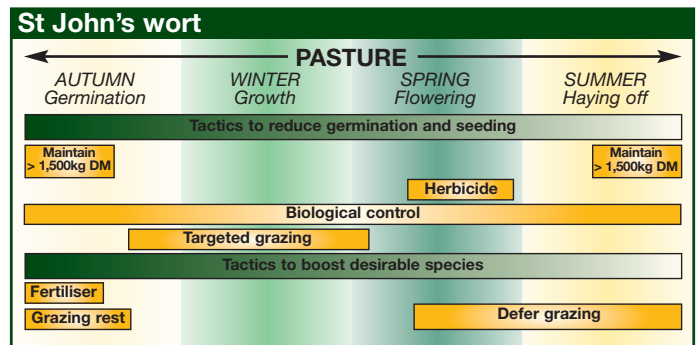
St John's wort

PASTURE

AUTUMN
Germination

WINTER
Growth

SPRING
Flowering

SUMMER
Haying off

Tactics to reduce germination and seeding

Maintain > 1,500kg DM

Maintain > 1,500kg DM

Herbicide

Biological control

Targeted grazing

Tactics to boost desirable species

Fertiliser

Grazing rest

Defer grazing